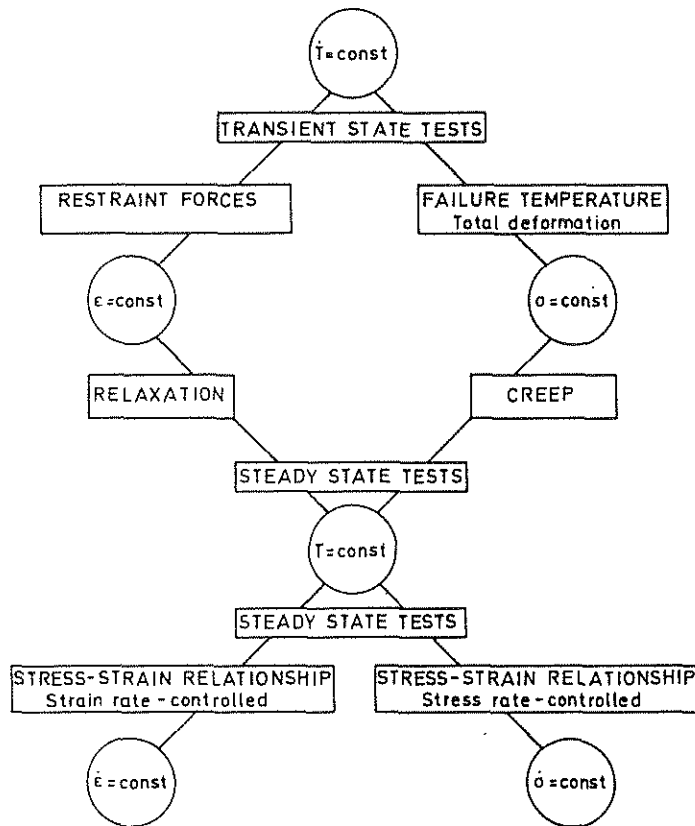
$\dot{T}$=const

TRANSIENT STATE TESTS

RESTRAINT FORCES

FAILURE TEMPERATURE
Total deformation

$\varepsilon$=const

$\sigma$=const

RELAXATION

CREEP

STEADY STATE TESTS

T=const

STEADY STATE TESTS

STRESS-STRAIN RELATIONSHIP
Strain rate-controlled

STRESS-STRAIN RELATIONSHIP
Stress rate-controlled

$\dot{\varepsilon}$=const

$\dot{\sigma}$=const